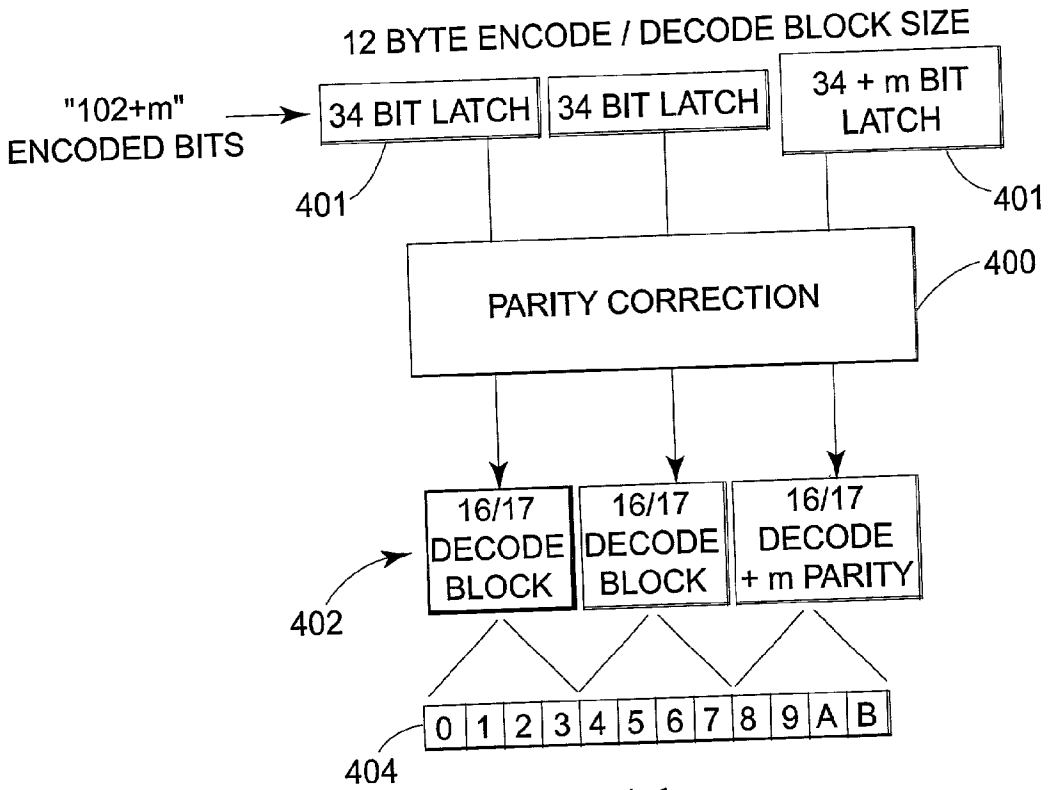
12 BYTE ENCODE / DECODE BLOCK SIZE

"102+m" ENCODED BITS

34 BIT LATCH

34 BIT LATCH

34 + m BIT LATCH

401

401

400

PARITY CORRECTION

16/17 DECODE BLOCK

16/17 DECODE BLOCK

16/17 DECODE + m PARITY

402

| 0 | 1 | 2 | 3 | 4 | 5 | 6 | 7 | 8 | 9 | A | B |
|---|---|---|---|---|---|---|---|---|---|---|---|

404